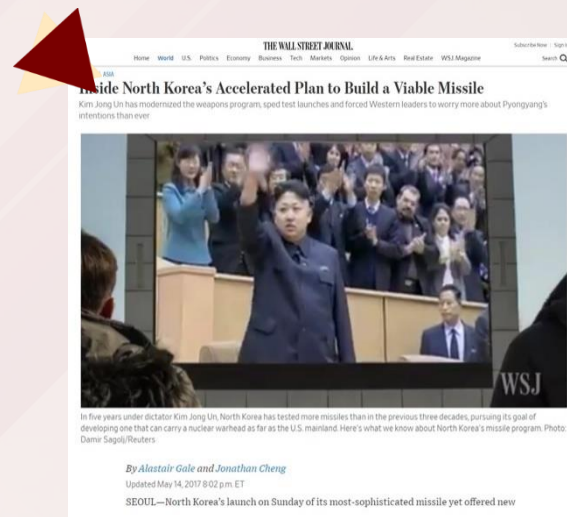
THE WALL STREET JOURNAL.

Subscribe Now | Sign In

Home World U.S. Politics Economy Business Tech Markets Opinion Life & Arts Real Estate WSJ Magazine

Search

ASIA

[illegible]side North Korea's Accelerated Plan to Build a Viable Missile

Kim Jong Un has modernized the weapons program, sped test launches and forced Western leaders to worry more about Pyongyang's intentions than ever

WSJ

In five years under dictator Kim Jong Un, North Korea has tested more missiles than in the previous three decades, pursuing its goal of developing one that can carry a nuclear warhead as far as the U.S. mainland. Here's what we know about North Korea's missile program. Photo: Damir Sagolj/Reuters

By Alastair Gale and Jonathan Cheng

Updated May 14, 2017 8:02 p.m. ET

SEOUL—North Korea's launch on Sunday of its most-sophisticated missile yet offered new